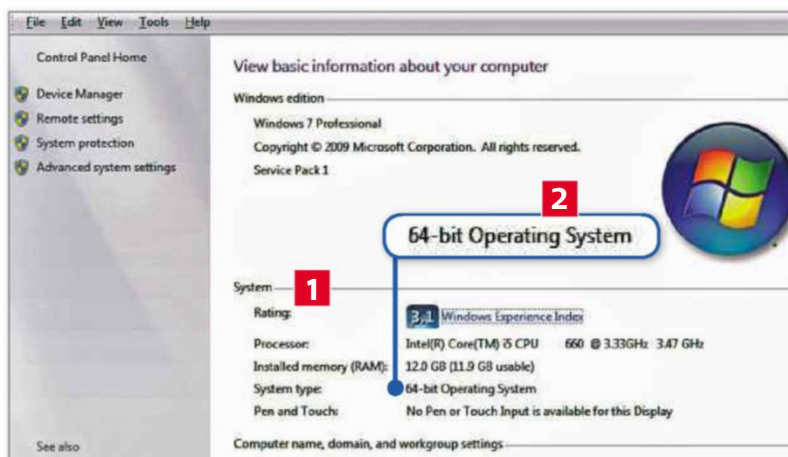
File Edit View Tools Help

Control Panel Home

Device Manager
Remote settings
System protection
Advanced system settings

See also

View basic information about your computer

Windows edition

Windows 7 Professional
Copyright © 2009 Microsoft Corporation. All rights reserved.
Service Pack 1

2

64-bit Operating System

System

1

Rating: 3.1 Windows Experience Index
Processor: Intel(R) Core(TM) i5 CPU 660 @ 3.33GHz 3.47 GHz
Installed memory (RAM): 12.0 GB (11.9 GB usable)
System type: 64-bit Operating System
Pen and Touch: No Pen or Touch Input is available for this Display

Computer name, domain, and workgroup settings